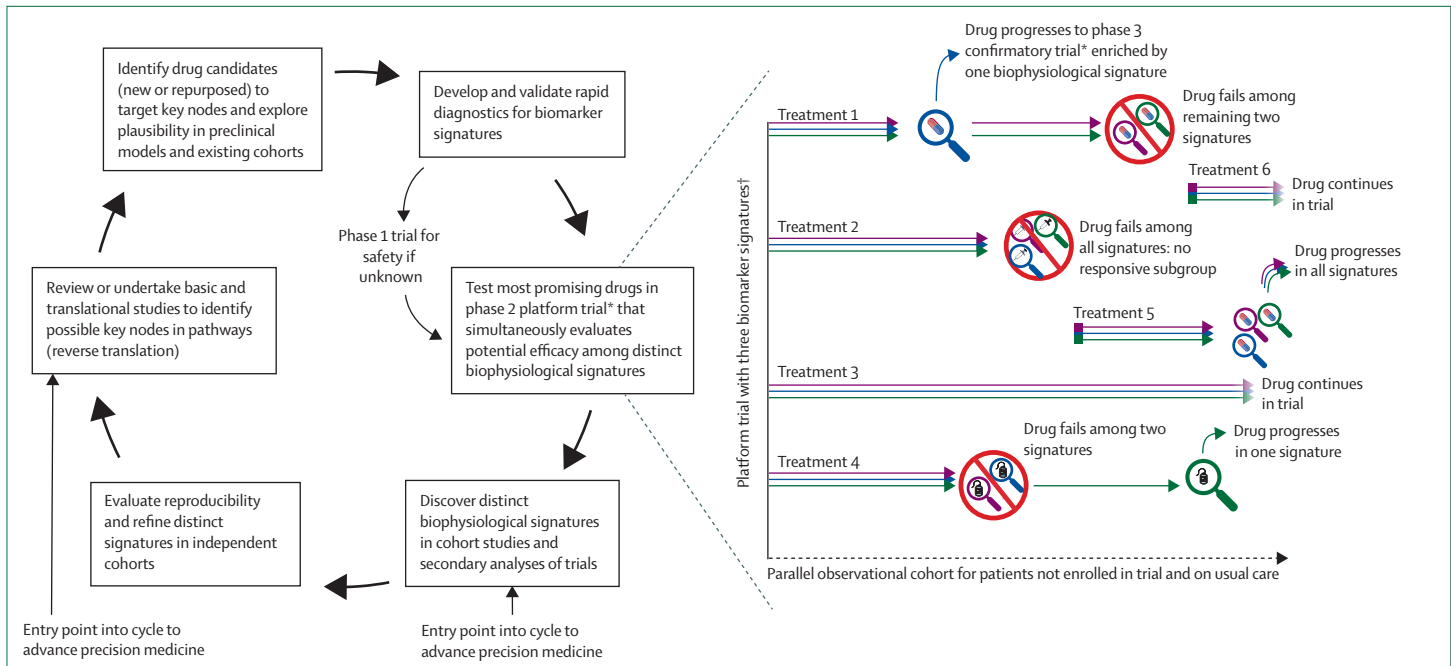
Identify drug candidates (new or repurposed) to target key nodes and explore plausibility in preclinical models and existing cohorts

Develop and validate rapid diagnostics for biomarker signatures

Phase 1 trial for safety if unknown

Test most promising drugs in phase 2 platform trial* that simultaneously evaluates potential efficacy among distinct biophysiological signatures

Review or undertake basic and translational studies to identify possible key nodes in pathways (reverse translation)

Evaluate reproducibility and refine distinct signatures in independent cohorts

Discover distinct biophysiological signatures in cohort studies and secondary analyses of trials

Entry point into cycle to advance precision medicine

Entry point into cycle to advance precision medicine

Platform trial with three biomarker signatures†

Treatment 1

Drug progresses to phase 3 confirmatory trial* enriched by one biophysiological signature

Drug fails among remaining two signatures

Treatment 6

Drug continues in trial

Treatment 2

Drug fails among all signatures: no responsive subgroup

Drug progresses in all signatures

Treatment 5

Treatment 3

Drug continues in trial

Treatment 4

Drug fails among two signatures

Drug progresses in one signature

Parallel observational cohort for patients not enrolled in trial and on usual care